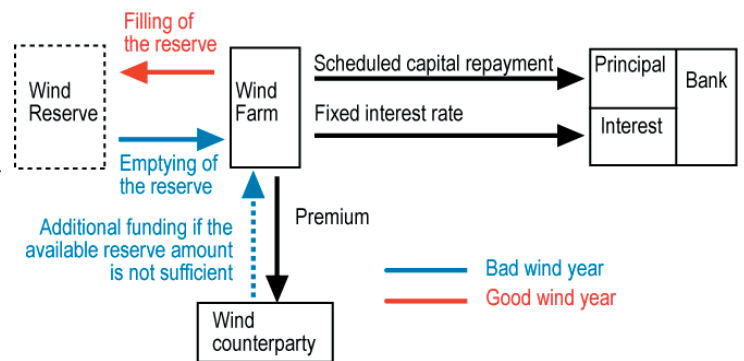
Filling of the reserve

Wind Reserve

Wind Farm

Scheduled capital repayment

Fixed interest rate

Principal

Interest

Bank

Emptying of the reserve

Premium

Additional funding if the available reserve amount is not sufficient

Bad wind year

Good wind year

Wind counterparty